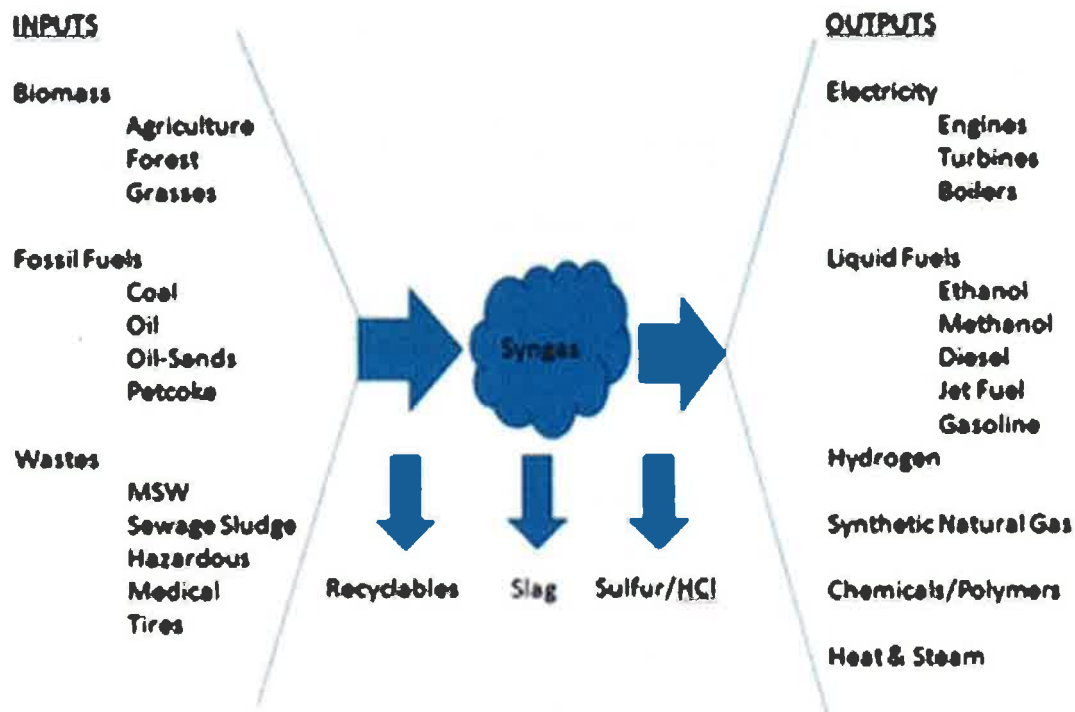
INPUTS

Biomass
Agriculture
Forest
Grasses

Fossil Fuels
Coal
Oil
Oil-Sands
Petcoke

Wastes
MSW
Sewage Sludge
Hazardous
Medical
Tires

Syngas

Recyclables

Slag

Sulfur/HCl

OUTPUTS

Electricity
Engines
Turbines
Boilers

Liquid Fuels
Ethanol
Methanol
Diesel
Jet Fuel
Gasoline

Hydrogen

Synthetic Natural Gas

Chemicals/Polymers

Heat & Steam